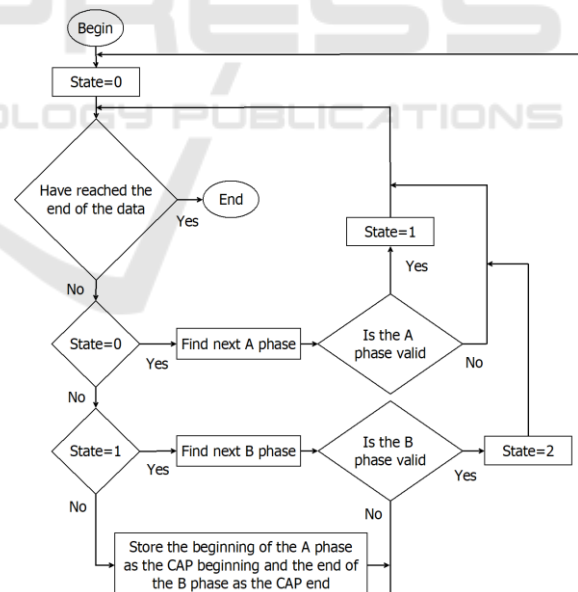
PRESS
OLOGY PUBLICATIONS

Begin

State=0

Have reached the end of the data

Yes

End

No

State=1

Yes

State=0

Yes

Find next A phase

Is the A phase valid

No

No

State=1

Yes

Find next B phase

Is the B phase valid

Yes

State=2

No

No

Store the beginning of the A phase as the CAP beginning and the end of the B phase as the CAP end